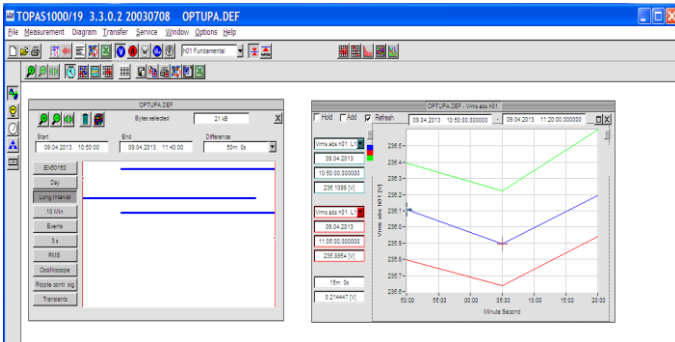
TOPAS1000/19 3.3.0.2 20030708 OPTUPA.DEF

File Measurement Diagram Transfer Service Window Options Help

h01 Fundamental

OPTUPA.DEF

Bytes selected 21 kB

Start 09.04.2013 10:50:00

End 09.04.2013 11:40:00

Difference 50m 0s

EN50160
Day
Long Interval
10 Min
Events
3 s
RMS
Oscilloscope
Ripple contr. sig
Transients

OPTUPA.DEF - Vrms.abs h01

Hold Add Refresh 09.04.2013 10:50:00,000000 - 09.04.2013 11:20:00,000000

Vrms.abs h01 L1
09.04.2013
10:50:00,000000
236.1099 [V]

Vrms.abs h01 L1
09.04.2013
11:05:00,000000
235.8854 [V]

15m 0s
0.214447 [V]

236.6
236.5
236.4
236.3
236.2
236.1
236.0
235.9
235.8
235.7
235.6
235.5
235.4
235.3

Vrms.abs h01 [V]

50:00 55:00 05:00 10:00 15:00 20:00

Minute:Second